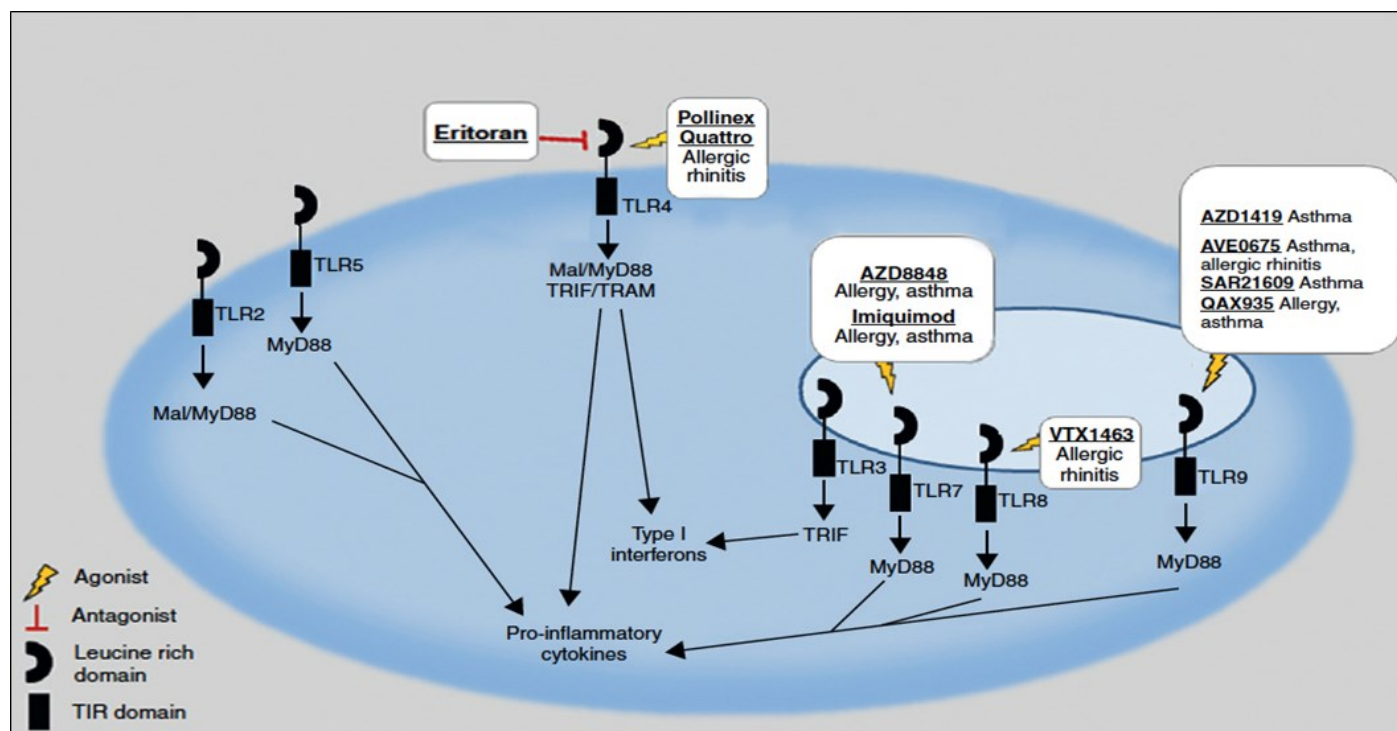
Eritoran

Pollinex Quattro Allergic rhinitis

TLR4

Mal/MyD88 TRIF/TRAM

TLR5

MyD88

TLR2

Mal/MyD88

AZD8848 Allergy, asthma

Imiquimod Allergy, asthma

AZD1419 Asthma

AVE0675 Asthma, allergic rhinitis

SAR21609 Asthma

QAX935 Allergy, asthma

VTX1463 Allergic rhinitis

TLR3

TLR7

TLR8

TLR9

TRIF

Type I interferons

MyD88

MyD88

MyD88

Pro-inflammatory cytokines

Agonist

Antagonist

Leucine rich domain

TIR domain